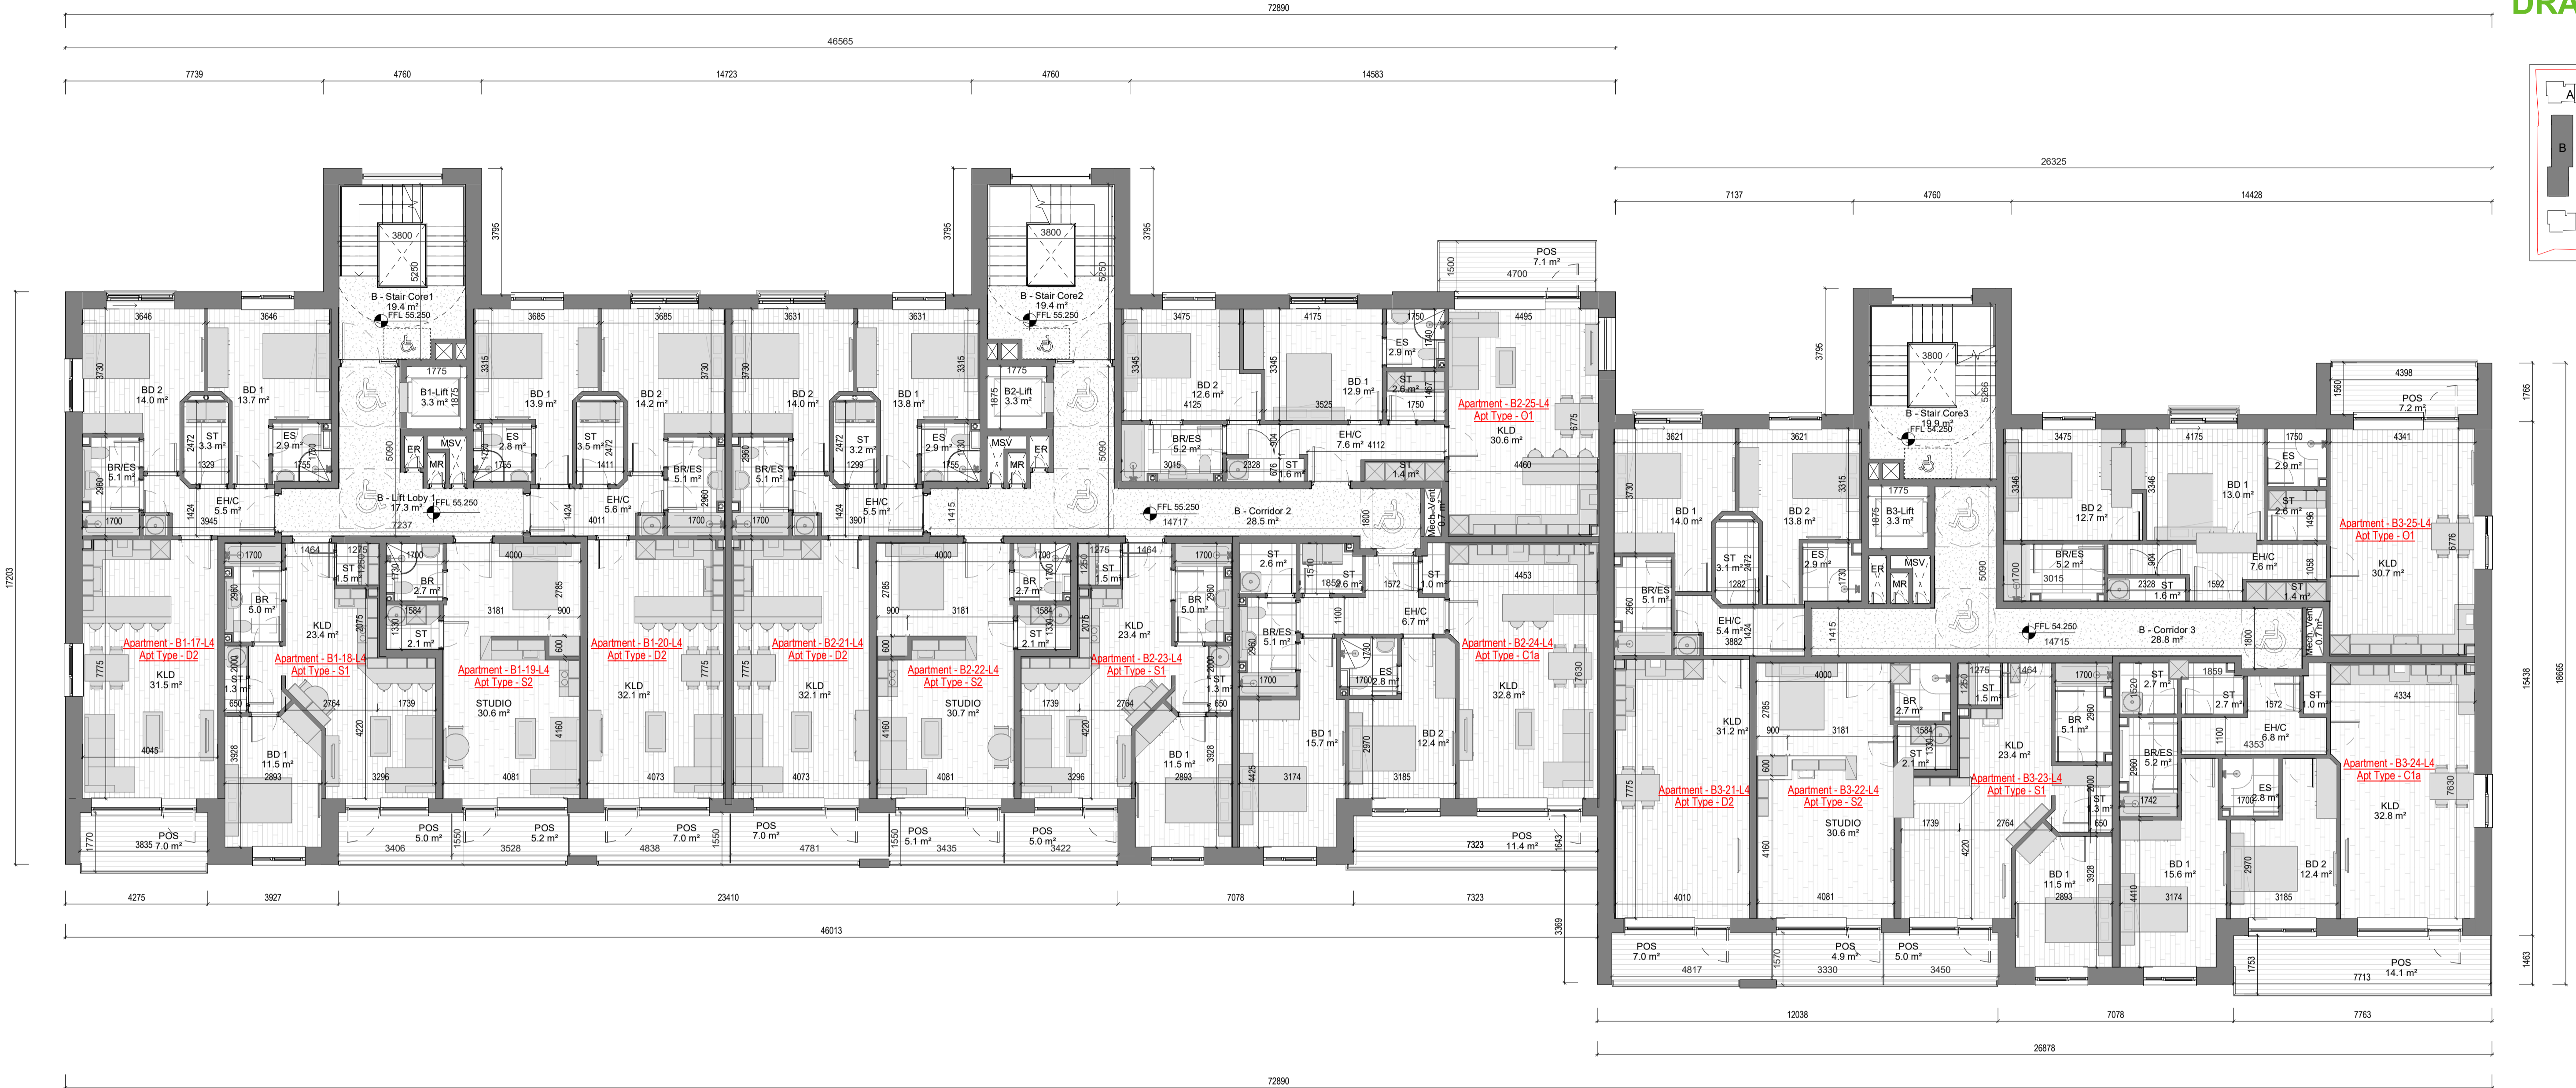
72890
DRA
46565
7739 4760 14723 4760 14583
26325
7137 4760 14428
3800
5250
B - Stair Core1
19.4 m²
FFL 55.250
3795
3800
5250
B - Stair Core2
19.4 m²
FFL 55.250
3795
3795
POS
7.1 m²
4700
1500
17203
3646 3646 3685 3685 3631 3631 3475 4175 1750 4495
BD 2
14.0 m²
BD 1
13.7 m²
3730
B1-Lift
3.3 m²
1775
1875
3315
BD 1
13.9 m²
BD 2
14.2 m²
3730
3730
BD 2
14.0 m²
BD 1
13.8 m²
3315
B2-Lift
3.3 m²
1775
1875
3345
BD 2
12.6 m²
4125
3345
BD 1
12.9 m²
3525
ES
2.9 m²
ST
2.6 m²
1750
Apartment - B2-25-L4
Apt Type - O1
KLD
30.6 m²
4460
6775
ST
3.3 m²
2472
1329
ES
2.9 m²
1755
1730
BR/ES
5.1 m²
2960
1700
EH/C
5.5 m²
3945
1424
5090
ER
MR
MSV
ES
2.8 m²
1755
1730
ST
3.5 m²
1411
2472
BR/ES
5.1 m²
2960
1700
EH/C
5.6 m²
4011
1424
BR/ES
5.1 m²
2960
1700
ST
3.2 m²
1299
2472
ES
2.9 m²
1755
1730
MSV
MR
ER
5090
BR/ES
5.2 m²
3015
2328
904
ST
1.6 m²
676
EH/C
7.6 m² 4112
ST
1.4 m²
B - Lift Loby 1
17.3 m²
FFL 55.250
7237
EH/C
5.5 m²
3901
1424
1415
FFL 55.250
14717
B - Corridor 2
28.5 m²
1800
Mech-Vent
0.7 m²
1700 1464 1275 1700 4000 4000 1700 1275 1464 1700
Apartment - B1-17-L4
Apt Type - D2
KLD
31.5 m²
7775
4045
BR
5.0 m²
2960
ST
1.3 m²
2000
650
3928
BD 1
11.5 m²
2893
KLD
23.4 m²
ST
1.5 m²
1250
2075
Apartment - B1-18-L4
Apt Type - S1
2764
1739
4220
3296
BR
2.7 m²
1730
1584
ST
2.1 m²
1330
3181
2785
900
Apartment - B1-19-L4
Apt Type - S2
STUDIO
30.6 m²
600
4160
4081
Apartment - B1-20-L4
Apt Type - D2
KLD
32.1 m²
4073
7775
Apartment - B2-21-L4
Apt Type - D2
KLD
32.1 m²
7775
4073
2785
900
3181
600
Apartment - B2-22-L4
Apt Type - S2
STUDIO
30.7 m²
4160
4081
BR
2.7 m²
1730
1584
ST
2.1 m²
1330
ST
1.5 m²
1250
2075
KLD
23.4 m²
Apartment - B2-23-L4
Apt Type - S1
1739
2764
4220
3296
BR
5.0 m²
2960
ST
1.3 m²
2000
650
BD 1
11.5 m²
2893
3928
ST
2.6 m²
1510
ST
2.6 m²
1859
1572
ST
1.0 m²
EH/C
6.7 m²
1100
BR/ES
5.1 m²
2960
1700
ES
2.8 m²
1730
1700
BD 1
15.7 m²
4425
3174
BD 2
12.4 m²
2970
3185
4453
Apartment - B2-24-L4
Apt Type - C1a
KLD
32.8 m²
7630
POS
7.0 m²
3835
1770
POS
5.0 m²
3406
1550
POS
5.2 m²
3528
POS
7.0 m²
4838
1550
POS
7.0 m²
4781
1550
POS
5.1 m²
3435
POS
5.0 m²
3422
POS
11.4 m²
7323
1643
4275 3927 23410 7078 7323
46013
3369
3800
5266
B - Stair Core3
19.9 m²
FFL 54.250
3795
POS
7.2 m²
4398
1560
1765
3621 3621 3475 4175 1750 4341
3730
BD 1
14.0 m²
BD 2
13.8 m²
3315
ST
3.1 m²
1282
2472
ES
2.9 m²
1730
1775
B3-Lift
3.3 m²
1875
ER
MR
MSV
5090
3346
BD 2
12.7 m²
3346
BD 1
13.0 m²
ES
2.9 m²
ST
2.6 m²
1496
Apartment - B3-25-L4
Apt Type - O1
KLD
30.7 m²
6776
BR/ES
5.1 m²
2960
EH/C
5.4 m²
3882
1424
BR/ES
5.2 m²
3015
1700
904
2328
ST
1.6 m²
1592
EH/C
7.6 m²
1058
ST
1.4 m²
1415
FFL 54.250
14715
B - Corridor 3
28.8 m²
1800
Mech-Vent
0.7 m²
18665
15438
4000 1275 1464 1700 1859 4334
KLD
31.2 m²
900
2785
BR
2.7 m²
1584
1330
ST
2.1 m²
3181
600
ST
1.5 m²
1250
KLD
23.4 m²
BR
5.1 m²
2960
ST
2.7 m²
1520
ST
2.7 m²
1572
ST
1.0 m²
EH/C
6.8 m²
4353
1100
BR/ES
5.2 m²
2960
1742
ES
2.8 m²
1700
Apartment - B3-24-L4
Apt Type - C1a
KLD
32.8 m²
7630
Apartment - B3-21-L4
Apt Type - D2
7775
Apartment - B3-22-L4
Apt Type - S2
STUDIO
30.6 m²
1739
2764
4220
Apartment - B3-23-L4
Apt Type - S1
2000
ST
1.3 m²
650
BD 1
11.5 m²
2893
3928
BD 1
15.6 m²
4410
3174
BD 2
12.4 m²
2970
3185
4160
4010
4081
POS
7.0 m²
4817
POS
4.9 m²
3330
1570
POS
5.0 m²
3450
POS
14.1 m²
7713
1753
1463
12038 7078 7763
26878
72890
A
B